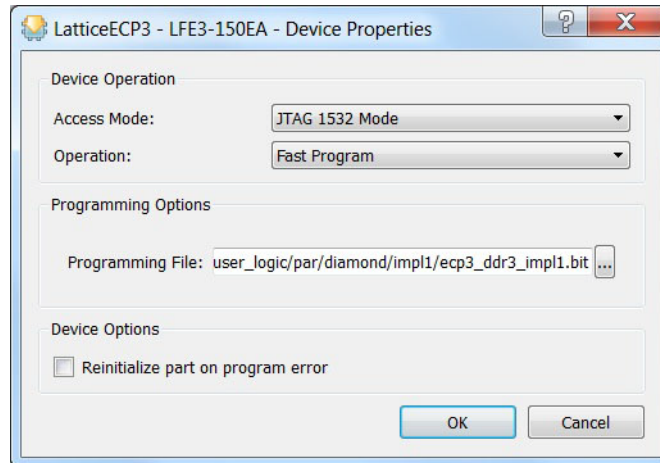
LatticeECP3 - LFE3-150EA - Device Properties

?

X

Device Operation

Access Mode: JTAG 1532 Mode

Operation: Fast Program

Programming Options

Programming File: user_logic/par/diamond/impl1/ecp3_ddr3_impl1.bit ...

Device Options

Reinitialize part on program error

OK

Cancel